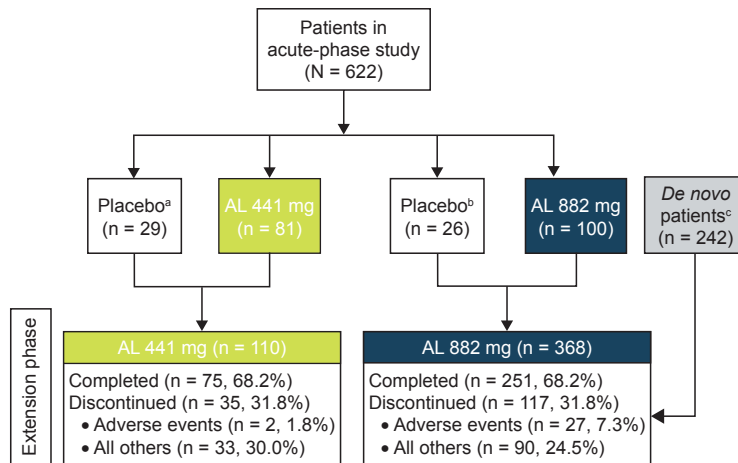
Patients in acute-phase study (N = 622)

Placebo$^a$ (n = 29)

AL 441 mg (n = 81)

Placebo$^b$ (n = 26)

AL 882 mg (n = 100)

*De novo* patients$^c$ (n = 242)

Extension phase

AL 441 mg (n = 110)

Completed (n = 75, 68.2%)
Discontinued (n = 35, 31.8%)
• Adverse events (n = 2, 1.8%)
• All others (n = 33, 30.0%)

AL 882 mg (n = 368)

Completed (n = 251, 68.2%)
Discontinued (n = 117, 31.8%)
• Adverse events (n = 27, 7.3%)
• All others (n = 90, 24.5%)